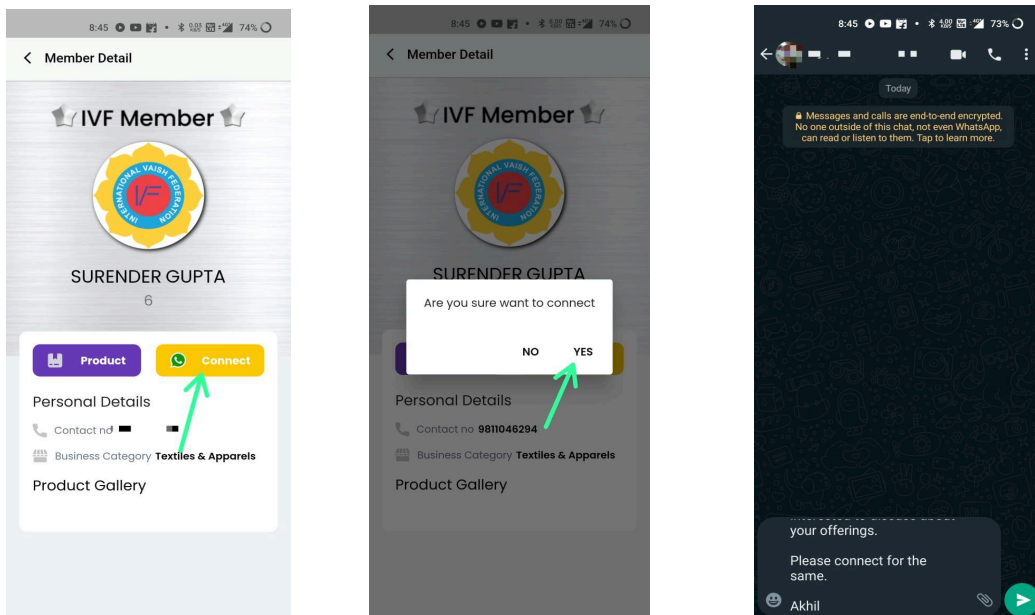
8:45 74%

< Member Detail

IVF Member

INTERNATIONAL VAISH FEDERATION

IVF

SURENDER GUPTA

6

Product

Connect

Personal Details

Contact no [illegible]

Business Category Textiles & Apparels

Product Gallery

8:45 74%

< Member Detail

IVF Member

INTERNATIONAL VAISH FEDERATION

IVF

SURENDER GUPTA

Are you sure want to connect

NO YES

Personal Details

Contact no 9811046294

Business Category Textiles & Apparels

Product Gallery

8:45 73%

Today

Messages and calls are end-to-end encrypted. No one outside of this chat, not even WhatsApp, can read or listen to them. Tap to learn more.

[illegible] your offerings.

Please connect for the same.

Akhil